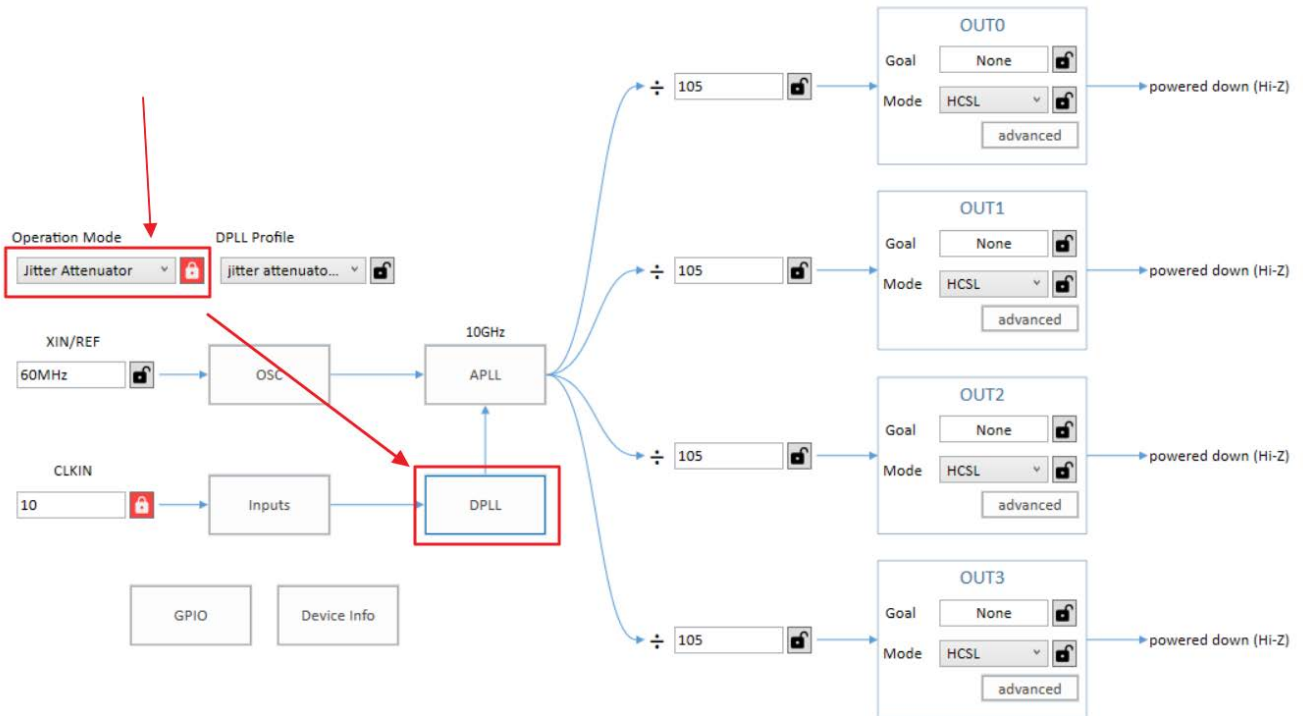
Operation Mode
Jitter Attenuator

DPLL Profile
jitter attenuato...

XIN/REF
60MHz

OSC

10GHz
APLL

CLKIN
10

Inputs

DPLL

GPIO

Device Info

÷ 105

OUT0
Goal None
Mode HCSL
advanced
powered down (Hi-Z)

÷ 105

OUT1
Goal None
Mode HCSL
advanced
powered down (Hi-Z)

÷ 105

OUT2
Goal None
Mode HCSL
advanced
powered down (Hi-Z)

÷ 105

OUT3
Goal None
Mode HCSL
advanced
powered down (Hi-Z)